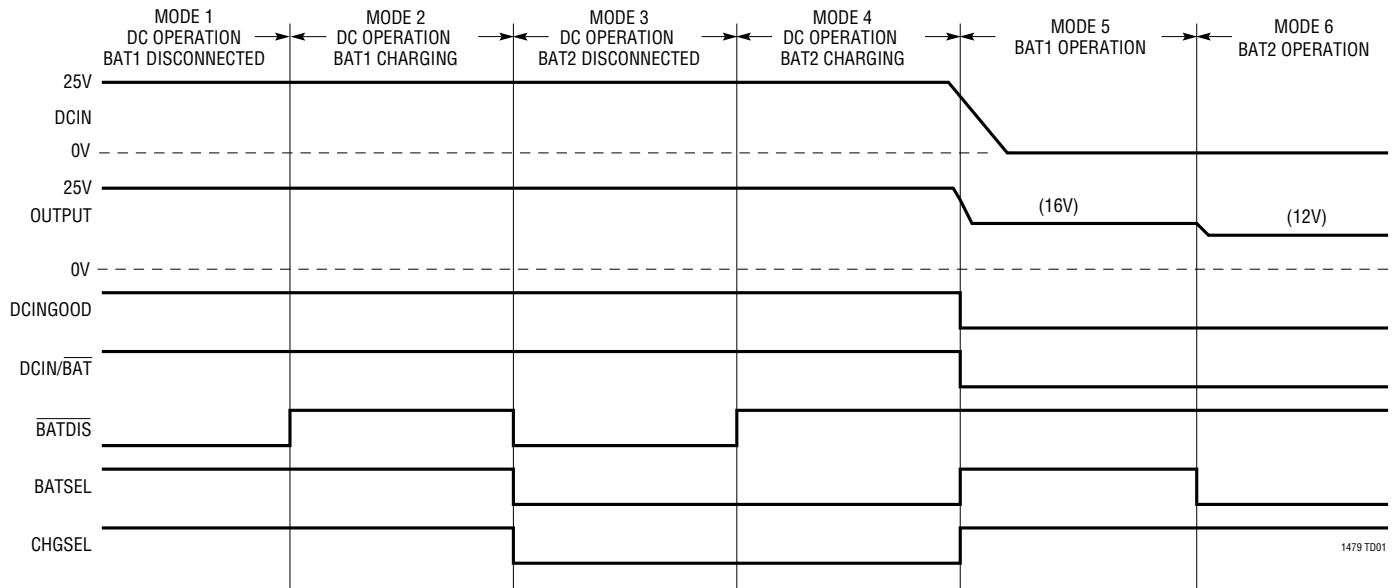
MODE 1
DC OPERATION
BAT1 DISCONNECTED

MODE 2
DC OPERATION
BAT1 CHARGING

MODE 3
DC OPERATION
BAT2 DISCONNECTED

MODE 4
DC OPERATION
BAT2 CHARGING

MODE 5
BAT1 OPERATION

MODE 6
BAT2 OPERATION

25V
DCIN
0V
25V
OUTPUT
(16V)
(12V)
0V
DCINGOOD
DCIN/$\overline{\text{BAT}}$
$\overline{\text{BATDIS}}$
BATSEL
CHGSEL

1479 TD01